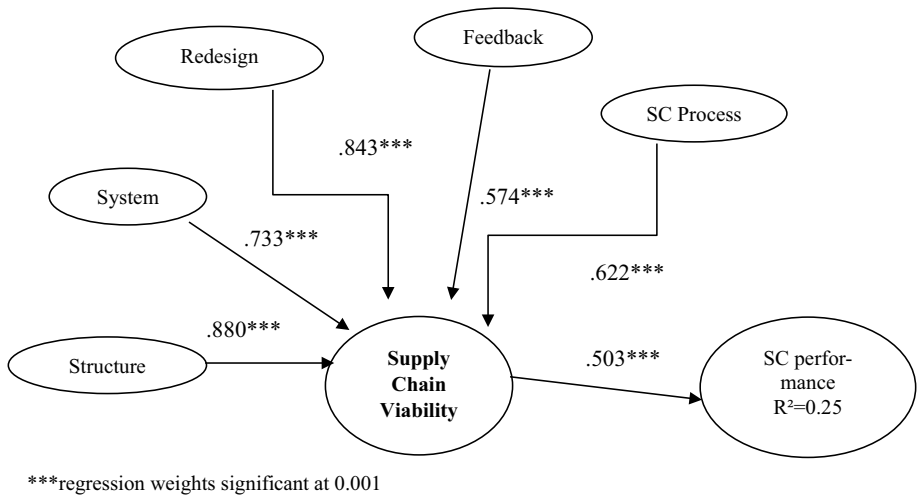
Feedback

Redesign

SC Process

.843***

.574***

System

.733***

.622***

.880***

Structure

**Supply Chain Viability**

.503***

SC performance $R^2$=0.25

***regression weights significant at 0.001